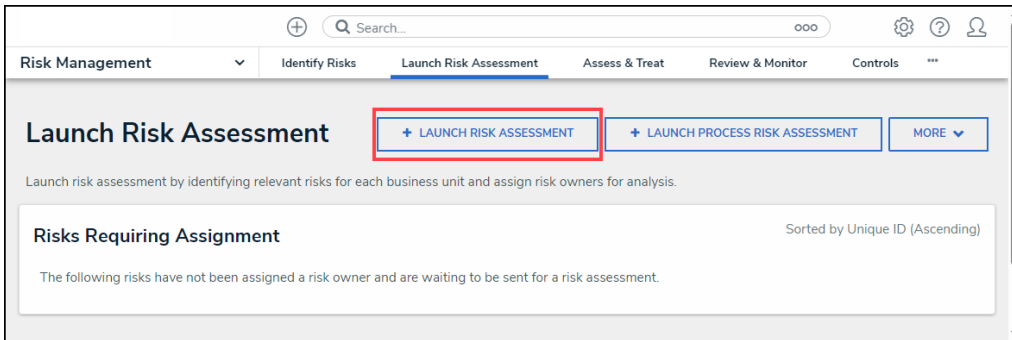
Search...

Risk Management

Identify Risks

Launch Risk Assessment

Assess & Treat

Review & Monitor

Controls

Launch Risk Assessment

+ LAUNCH RISK ASSESSMENT

+ LAUNCH PROCESS RISK ASSESSMENT

MORE

Launch risk assessment by identifying relevant risks for each business unit and assign risk owners for analysis.

Risks Requiring Assignment

Sorted by Unique ID (Ascending)

The following risks have not been assigned a risk owner and are waiting to be sent for a risk assessment.